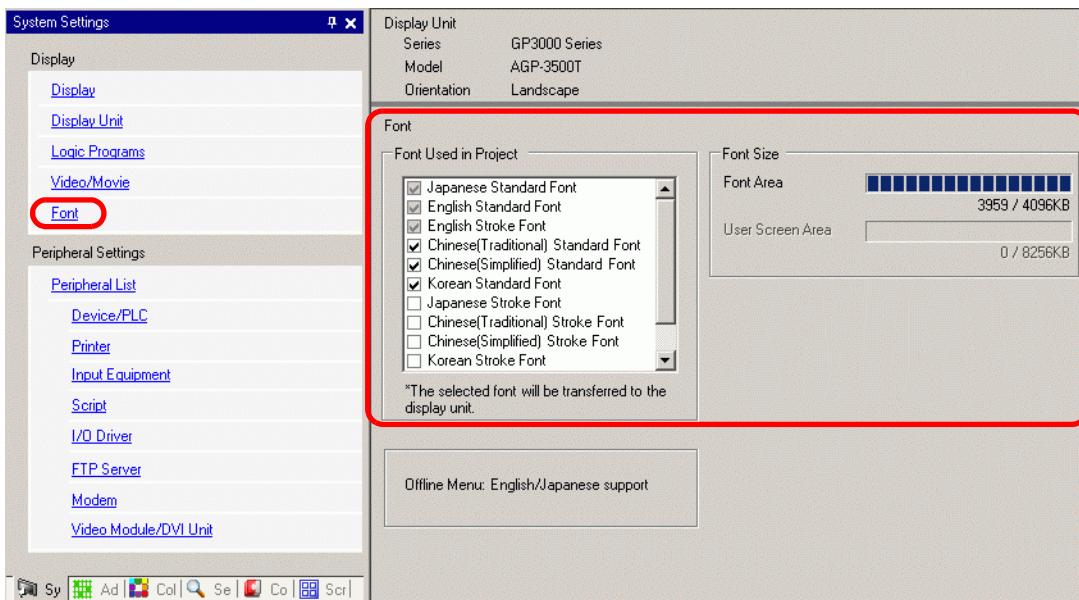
System Settings

Display

Display

Display Unit

Logic Programs

Video/Movie

Font

Peripheral Settings

Peripheral List

Device/PLC

Printer

Input Equipment

Script

I/O Driver

FTP Server

Modem

Video Module/DVI Unit

Sy | Ad | Col | Se | Co | Scr

Display Unit
Series GP3000 Series
Model AGP-3500T
Orientation Landscape

Font

Font Used in Project

Japanese Standard Font
English Standard Font
English Stroke Font
Chinese(Traditional) Standard Font
Chinese(Simplified) Standard Font
Korean Standard Font
Japanese Stroke Font
Chinese(Traditional) Stroke Font
Chinese(Simplified) Stroke Font
Korean Stroke Font

*The selected font will be transferred to the display unit.

Font Size

Font Area
3959 / 4096KB

User Screen Area
0 / 8256KB

Offline Menu: English/Japanese support